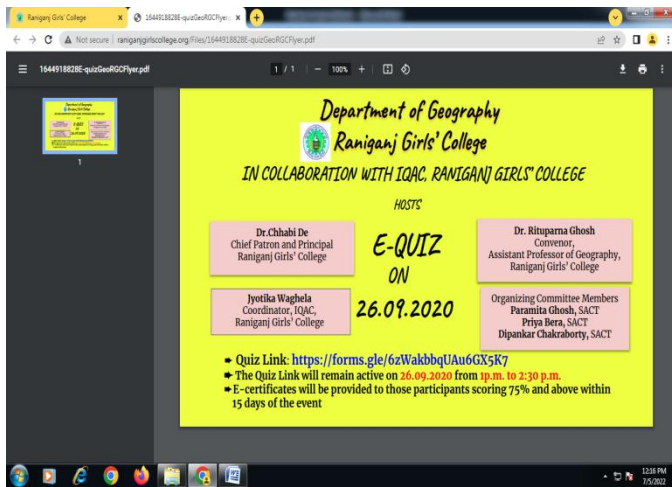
Raniganj Girls' College
1644918828E-quizGeoRGCFlyer.
Not secure | raniganjgirlscollege.org/Files/1644918828E-quizGeoRGCFlyer.pdf
1644918828E-quizGeoRGCFlyer.pdf
1 / 1 | — 100% +
1

Department of Geography
Raniganj Girls' College
IN COLLABORATION WITH IQAC, RANIGANJ GIRLS' COLLEGE
HOSTS

Dr.Chhabi De
Chief Patron and Principal
Raniganj Girls' College

E-QUIZ
ON
26.09.2020

Dr. Rituparna Ghosh
Convenor,
Assistant Professor of Geography,
Raniganj Girls' College

Jyotika Waghela
Coordinator, IQAC,
Raniganj Girls' College

Organizing Committee Members
Paramita Ghosh, SACT
Priya Bera, SACT
Dipankar Chakraborty, SACT

Quiz Link: https://forms.gle/6zWakbbqUAu6GX5K7
The Quiz Link will remain active on 26.09.2020 from 1p.m. to 2:30 p.m.
E-certificates will be provided to those participants scoring 75% and above within 15 days of the event

12:16 PM
7/5/2022